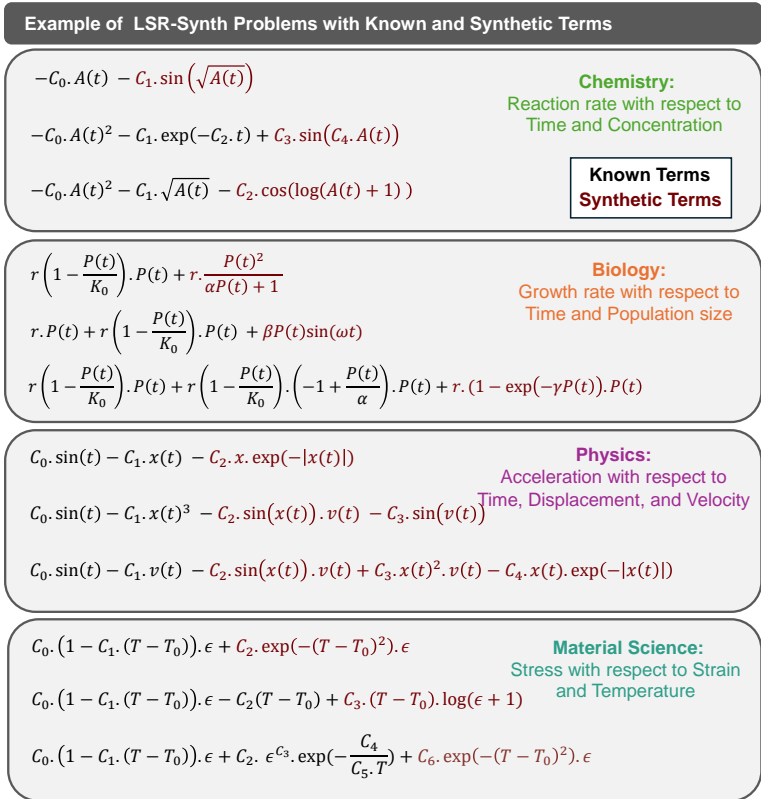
Example of LSR-Synth Problems with Known and Synthetic Terms

$-C_0.A(t) - C_1.\sin\left(\sqrt{A(t)}\right)$

$-C_0.A(t)^2 - C_1.\exp(-C_2.t) + C_3.\sin(C_4.A(t))$

$-C_0.A(t)^2 - C_1.\sqrt{A(t)} - C_2.\cos(\log(A(t)+1))$

Chemistry:
Reaction rate with respect to Time and Concentration

Known Terms
Synthetic Terms

$r\left(1-\frac{P(t)}{K_0}\right).P(t) + r.\frac{P(t)^2}{\alpha P(t)+1}$

$r.P(t) + r\left(1-\frac{P(t)}{K_0}\right).P(t) + \beta P(t)\sin(\omega t)$

$r\left(1-\frac{P(t)}{K_0}\right).P(t) + r\left(1-\frac{P(t)}{K_0}\right).\left(-1+\frac{P(t)}{\alpha}\right).P(t) + r.(1-\exp(-\gamma P(t)).P(t)$

Biology:
Growth rate with respect to Time and Population size

$C_0.\sin(t) - C_1.x(t) - C_2.x.\exp(-|x(t)|)$

$C_0.\sin(t) - C_1.x(t)^3 - C_2.\sin(x(t)).v(t) - C_3.\sin(v(t))$

$C_0.\sin(t) - C_1.v(t) - C_2.\sin(x(t)).v(t) + C_3.x(t)^2.v(t) - C_4.x(t).\exp(-|x(t)|)$

Physics:
Acceleration with respect to Time, Displacement, and Velocity

$C_0.(1-C_1.(T-T_0)).\epsilon + C_2.\exp(-(T-T_0)^2).\epsilon$

$C_0.(1-C_1.(T-T_0)).\epsilon - C_2(T-T_0) + C_3.(T-T_0).\log(\epsilon+1)$

$C_0.(1-C_1.(T-T_0)).\epsilon + C_2.\epsilon^{C_3}.\exp(-\frac{C_4}{C_5.T}) + C_6.\exp(-(T-T_0)^2).\epsilon$

Material Science:
Stress with respect to Strain and Temperature